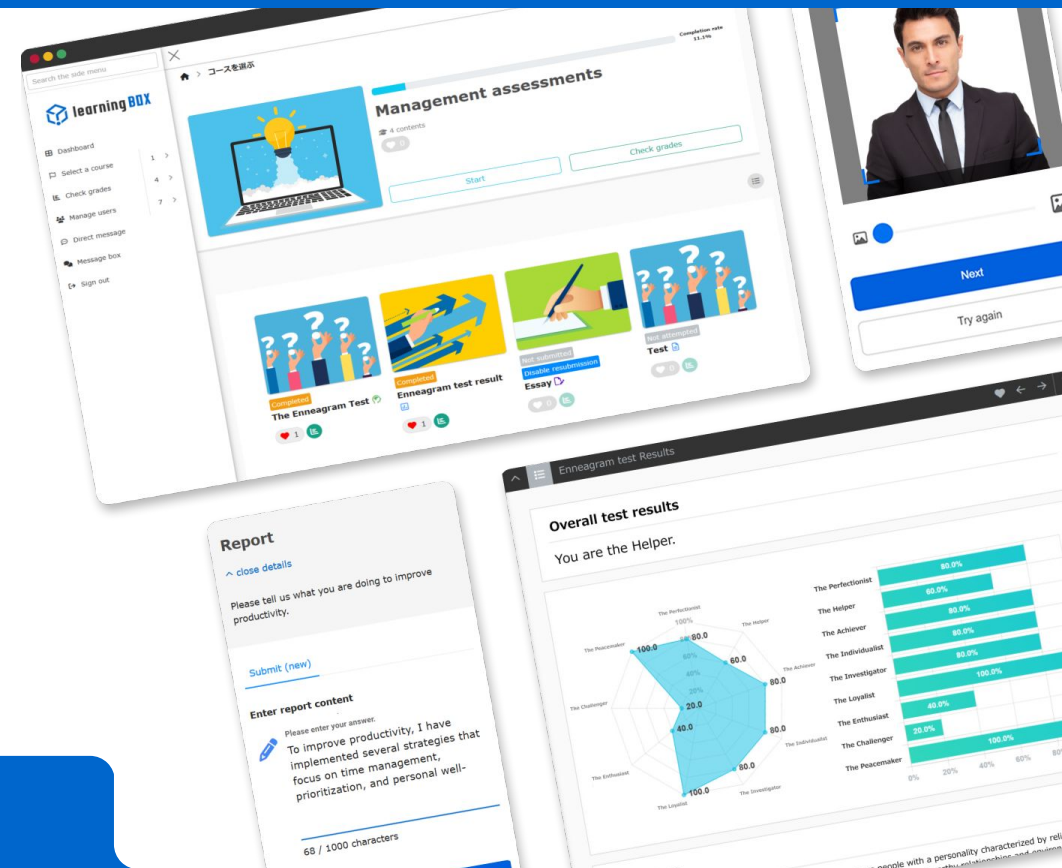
Search the side menu

learning BOX

Dashboard
Select a course 1
Check grades 4
Manage users 7
Direct message
Message box
Sign out

コースを選ぶ

Completion rate 11.1%

Management assessments

4 contents

0

Start

Check grades

Completed
The Enneagram Test
1

Completed
Enneagram test result
1

Not submitted
Disable resubmission
Essay
0

Not attempted
Test
0

Next

Try again

Report

close details

Please tell us what you are doing to improve productivity.

Submit (new)

Enter report content

Please enter your answer.

To improve productivity, I have implemented several strategies that focus on time management, prioritization, and personal well-

68 / 1000 characters

Enneagram test Results

Overall test results

You are the Helper.

The Perfectionist
100%
80%
60%
40%
20%
The Helper
The Achiever
The Individualist
The Investigator
The Loyalist
The Enthusiast
The Challenger
The Peacemaker
80.0
60.0
80.0
80.0
100.0
40.0
20.0
100.0
100.0

The Perfectionist 80.0%
The Helper 60.0%
The Achiever 80.0%
The Individualist 80.0%
The Investigator 80.0%
The Loyalist 100.0%
The Enthusiast 40.0%
The Challenger 20.0%
The Peacemaker 100.0%
0% 20% 40% 60% 80%

people with a personality characterized by reli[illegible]